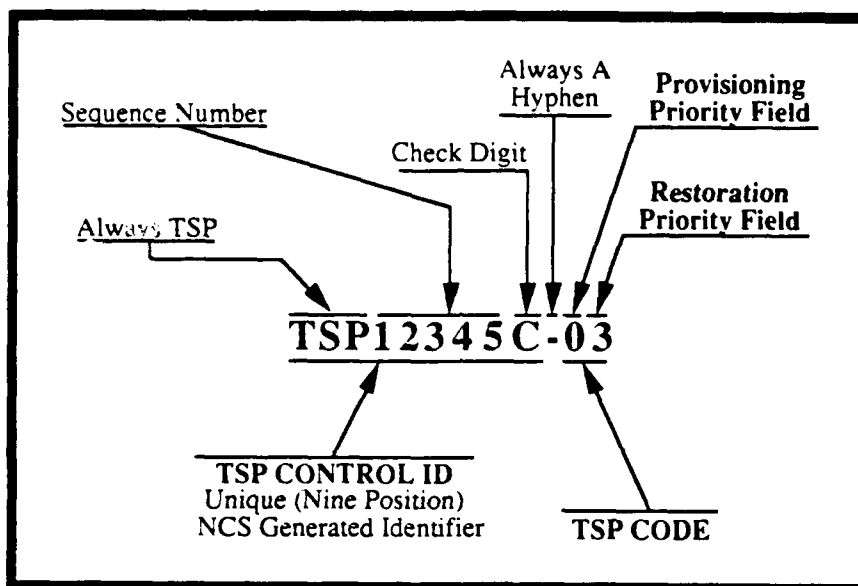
Always A Hyphen

Provisioning Priority Field

Sequence Number

Check Digit

Restoration Priority Field

Always TSP

TSP12345C-03

TSP CONTROL ID
Unique (Nine Position)
NCS Generated Identifier

TSP CODE